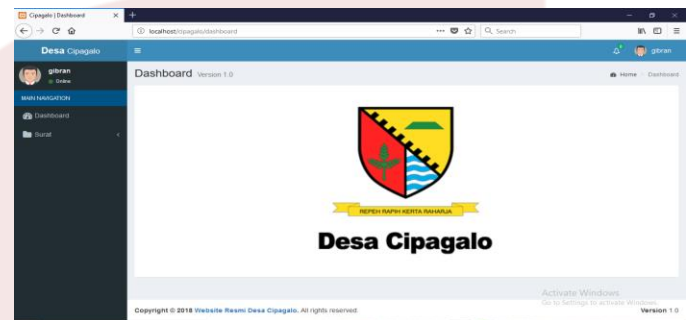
Cipagalo | Dashboard

localhost/cipagalo/dashboard

Search

Desa Cipagalo

gibran

gibran

Online

MAIN NAVIGATION

Dashboard

Surat

Dashboard Version 1.0

Home > Dashboard

REPEH RAPIH KERTA RAHARJA

Desa Cipagalo

Activate Windows

Go to Settings to activate Windows.

Copyright © 2018 Website Resmi Desa Cipagalo. All rights reserved.

Version 1.0